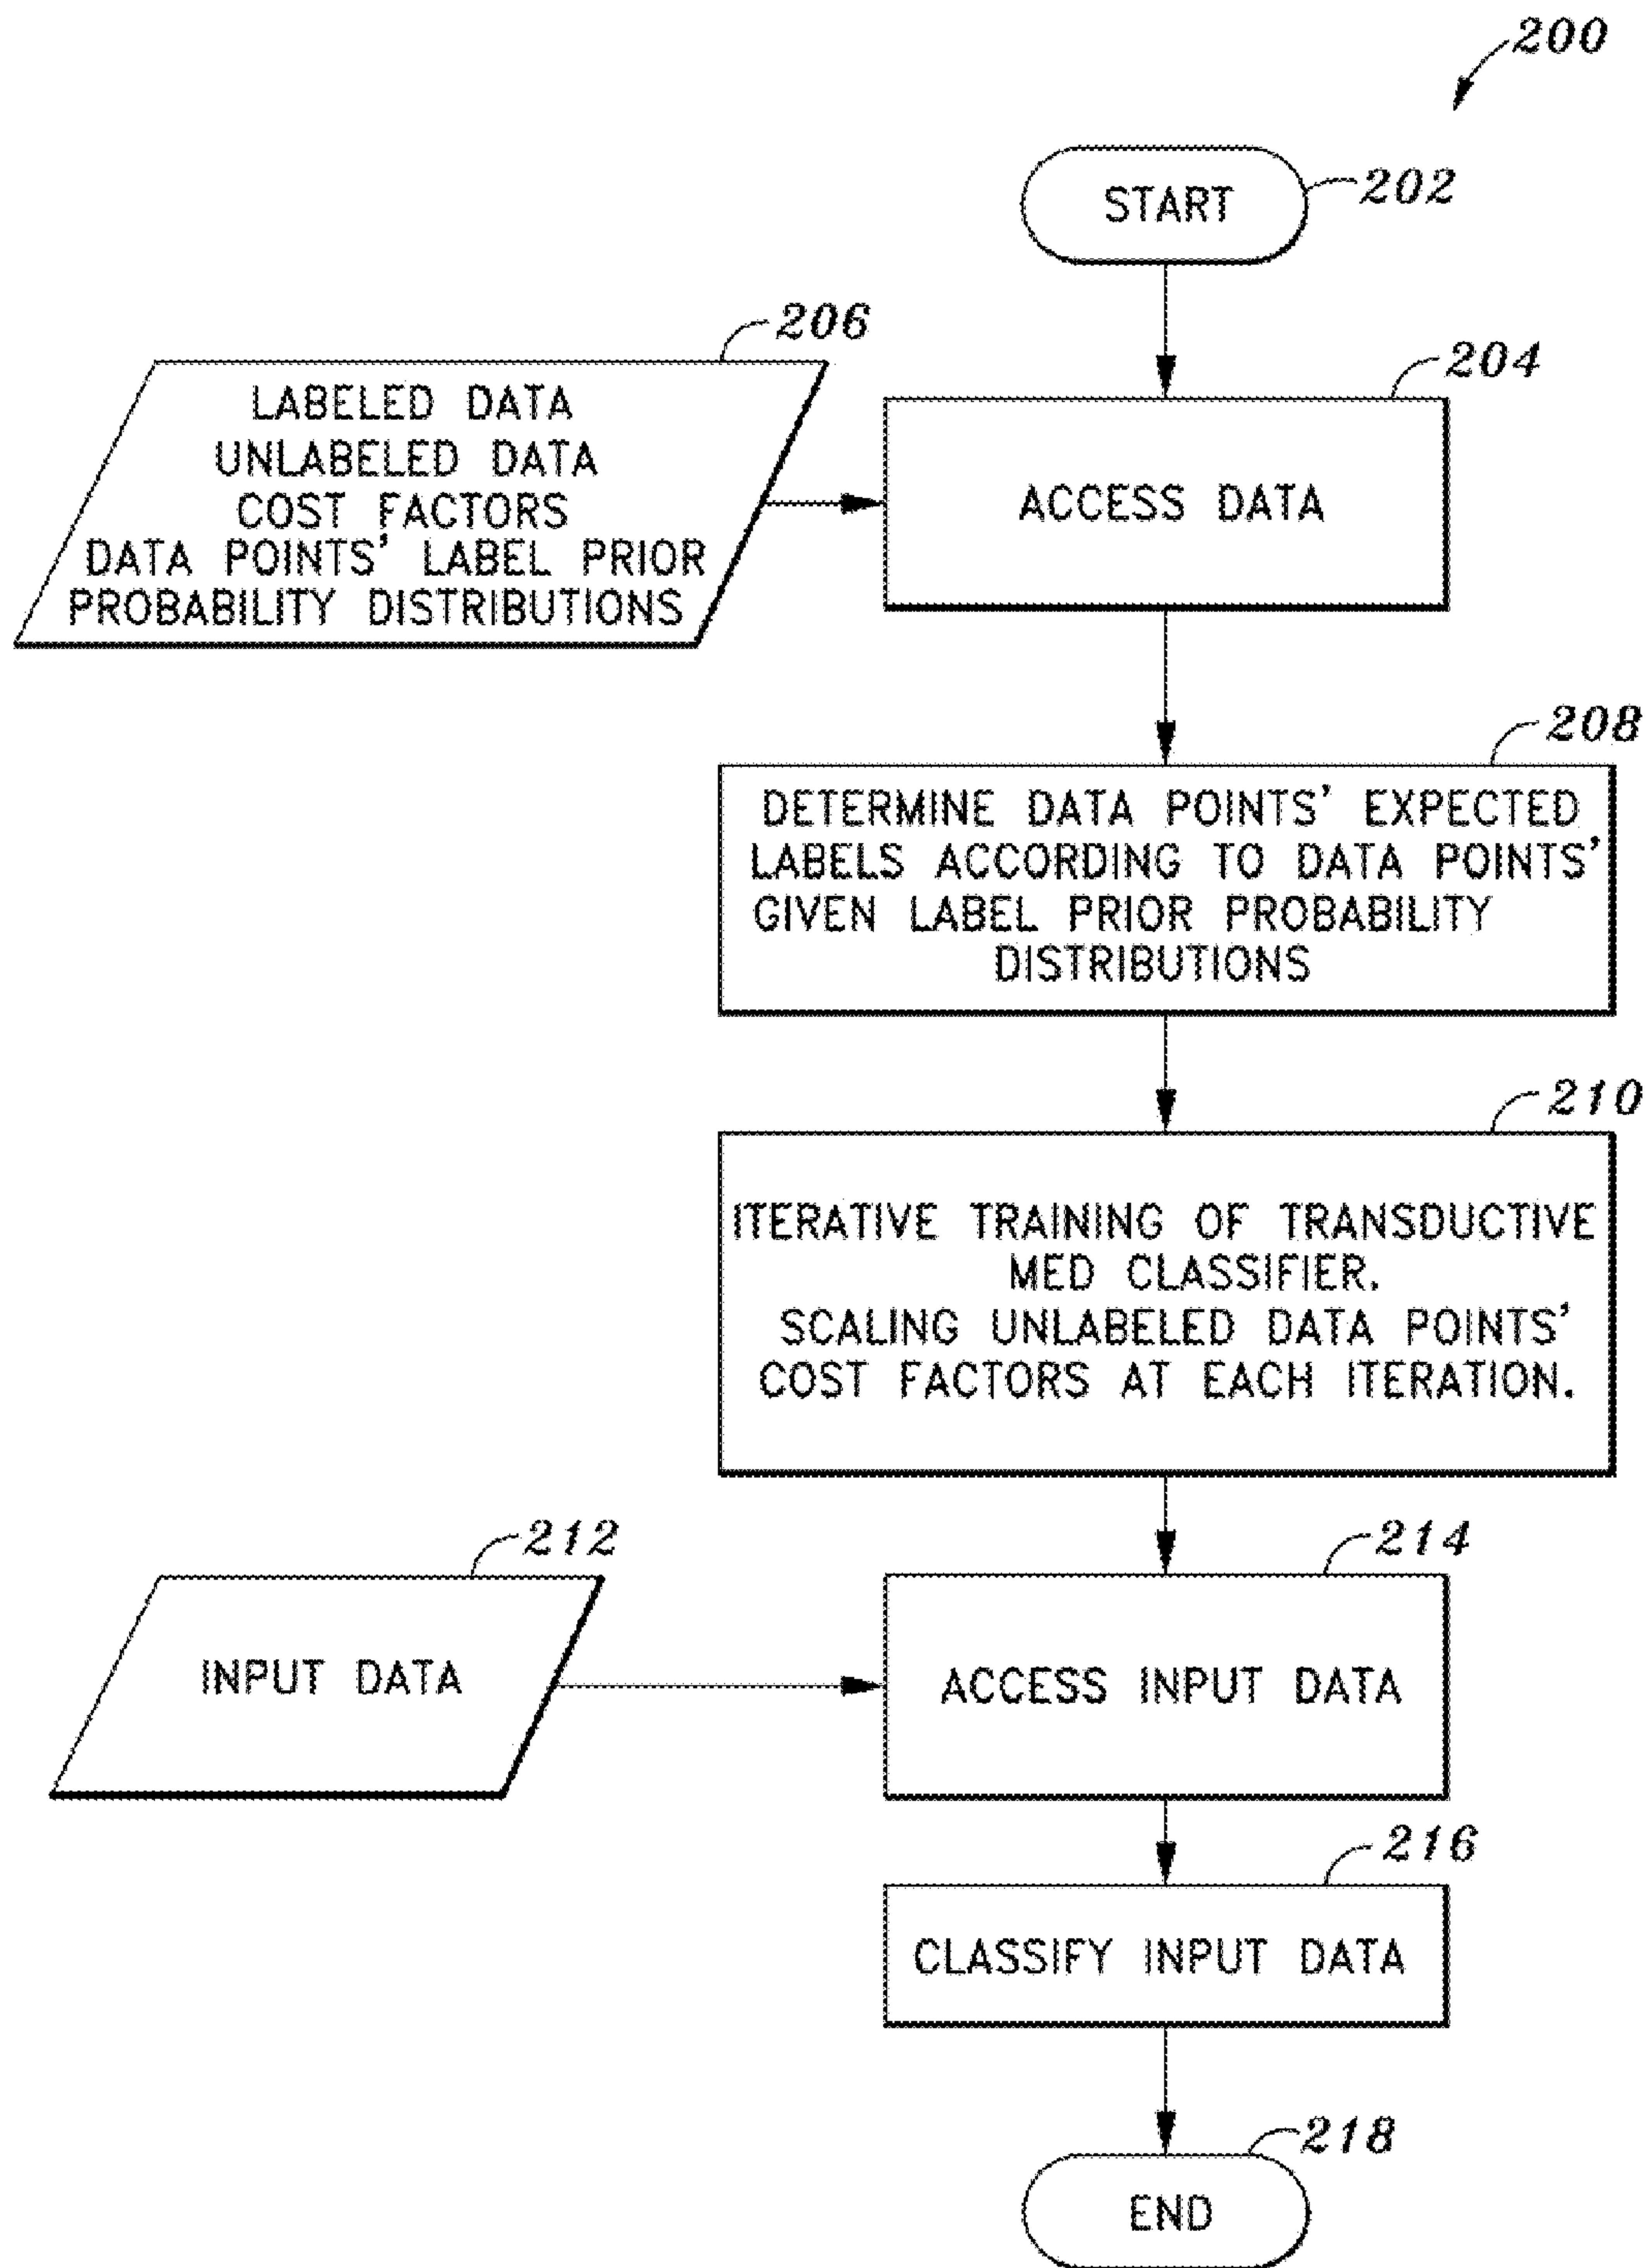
200

START 202

206

LABELED DATA
UNLABELED DATA
COST FACTORS
DATA POINTS' LABEL PRIOR PROBABILITY DISTRIBUTIONS

204

ACCESS DATA

208

DETERMINE DATA POINTS' EXPECTED LABELS ACCORDING TO DATA POINTS' GIVEN LABEL PRIOR PROBABILITY DISTRIBUTIONS

210

ITERATIVE TRAINING OF TRANSDUCTIVE MED CLASSIFIER.
SCALING UNLABELED DATA POINTS' COST FACTORS AT EACH ITERATION.

212

INPUT DATA

214

ACCESS INPUT DATA

216

CLASSIFY INPUT DATA

218

END